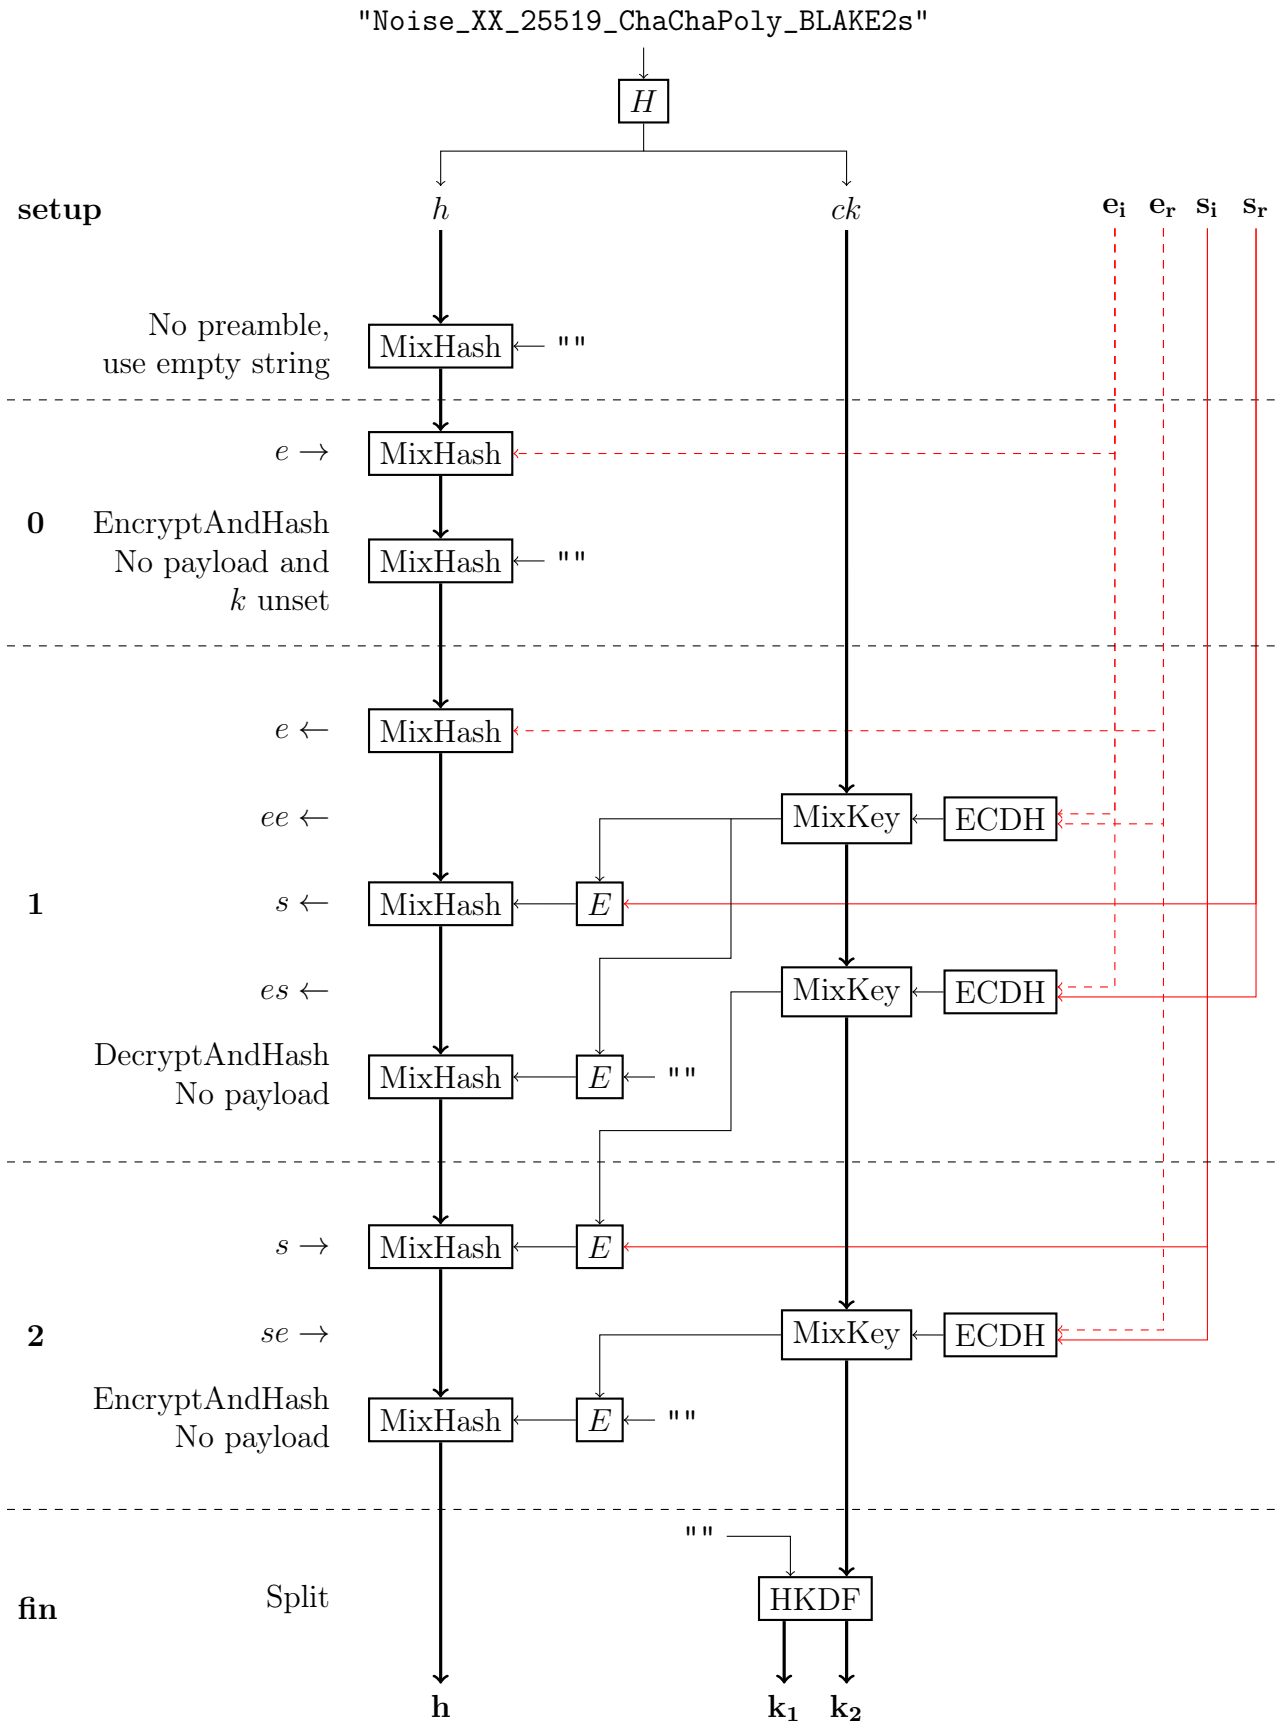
"Noise_XX_25519_ChaChaPoly_BLAKE2s"

$H$

setup

$h$

$ck$

$\mathbf{e_i}$ $\mathbf{e_r}$ $\mathbf{s_i}$ $\mathbf{s_r}$

No preamble, use empty string

MixHash ""

$e \rightarrow$ MixHash

0

EncryptAndHash No payload and $k$ unset

MixHash ""

$e \leftarrow$ MixHash

$ee \leftarrow$ MixKey ECDH

1

$s \leftarrow$ MixHash $E$

$es \leftarrow$ MixKey ECDH

DecryptAndHash No payload

MixHash $E$ ""

$s \rightarrow$ MixHash $E$

2

$se \rightarrow$ MixKey ECDH

EncryptAndHash No payload

MixHash $E$ ""

""

fin

Split

HKDF

$\mathbf{h}$

$\mathbf{k_1}$ $\mathbf{k_2}$